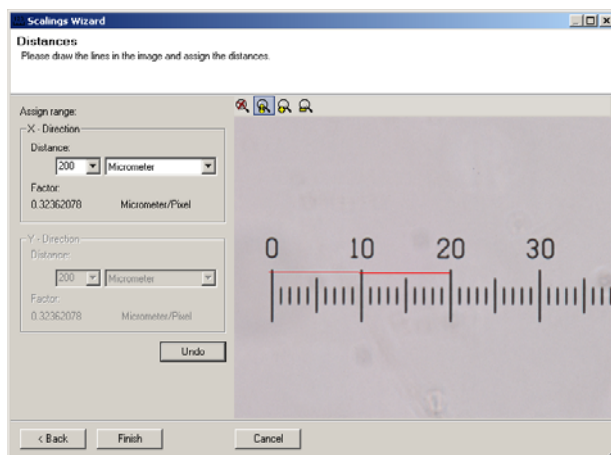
Scalings Wizard

Distances
Please draw the lines in the image and assign the distances.

Assign range:
X - Direction
Distance:
200 Micrometer
Factor:
0.32362078 Micrometer/Pixel

Y - Direction
Distance:
200 Micrometer
Factor:
0.32362078 Micrometer/Pixel

Undo

0 10 20 30

< Back Finish Cancel